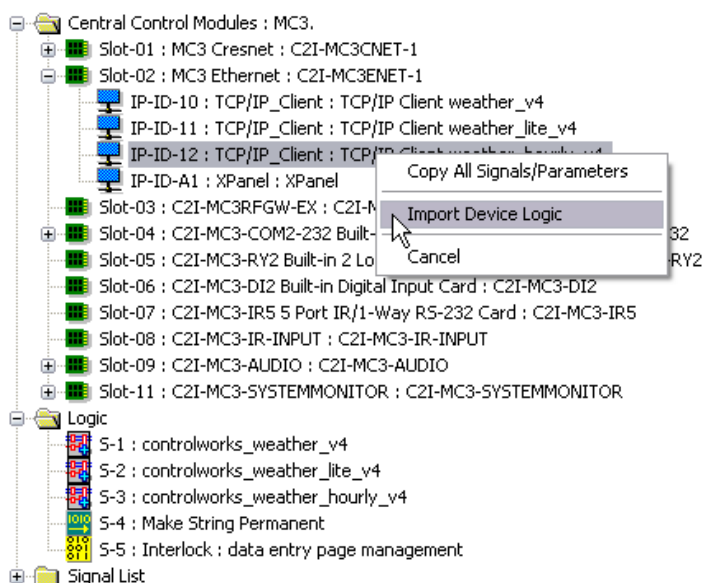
Central Control Modules : MC3.
Slot-01 : MC3 Cresnet : C2I-MC3CNET-1
Slot-02 : MC3 Ethernet : C2I-MC3ENET-1
IP-ID-10 : TCP/IP_Client : TCP/IP Client weather_v4
IP-ID-11 : TCP/IP_Client : TCP/IP Client weather_lite_v4
IP-ID-12 : TCP/IP_Client : TCP/IP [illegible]
IP-ID-A1 : XPanel : XPanel
Slot-03 : C2I-MC3RFGW-EX : C2I-M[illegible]
Slot-04 : C2I-MC3-COM2-232 Built-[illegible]32
Slot-05 : C2I-MC3-RY2 Built-in 2 Lo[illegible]RY2
Slot-06 : C2I-MC3-DI2 Built-in Digital Input Card : C2I-MC3-DI2
Slot-07 : C2I-MC3-IR5 5 Port IR/1-Way RS-232 Card : C2I-MC3-IR5
Slot-08 : C2I-MC3-IR-INPUT : C2I-MC3-IR-INPUT
Slot-09 : C2I-MC3-AUDIO : C2I-MC3-AUDIO
Slot-11 : C2I-MC3-SYSTEMMONITOR : C2I-MC3-SYSTEMMONITOR
Logic
S-1 : controlworks_weather_v4
S-2 : controlworks_weather_lite_v4
S-3 : controlworks_weather_hourly_v4
S-4 : Make String Permanent
S-5 : Interlock : data entry page management
Signal List

Copy All Signals/Parameters
Import Device Logic
Cancel